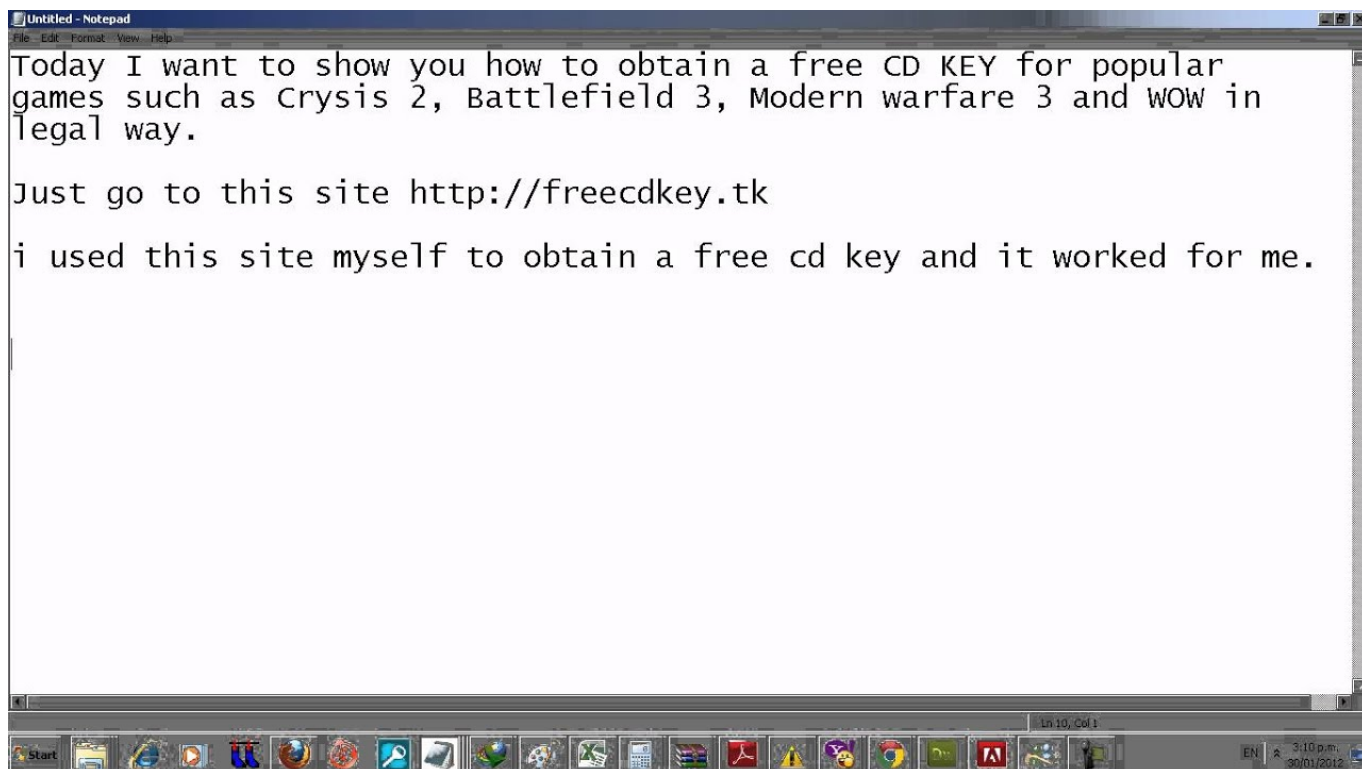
Untitled - Notepad
File Edit Format View Help

Today I want to show you how to obtain a free CD KEY for popular games such as Crysis 2, Battlefield 3, Modern warfare 3 and WOW in legal way.

Just go to this site http://freecdkey.tk

i used this site myself to obtain a free cd key and it worked for me.

Ln 10, Col 1

Start

EN 3:10 p.m. 30/01/2012